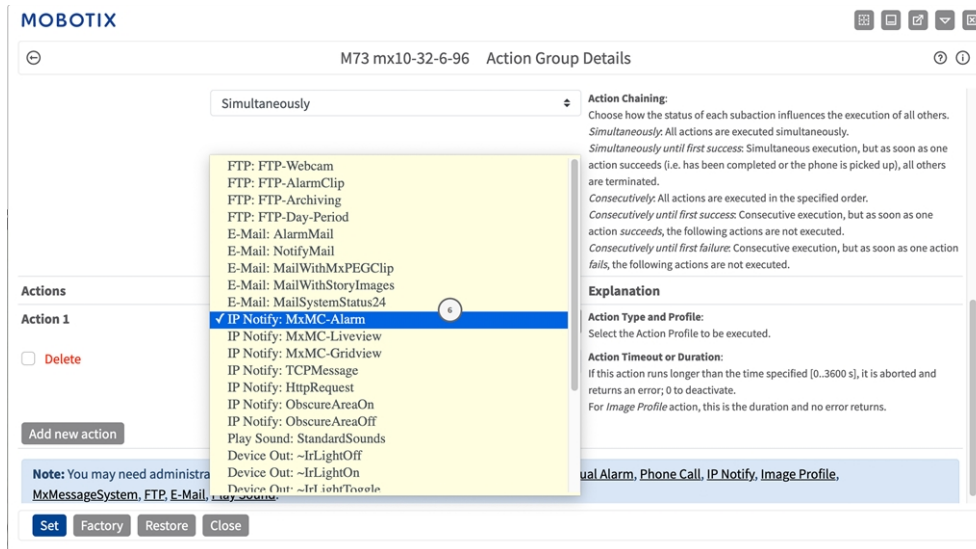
MOBOTIX

M73 mx10-32-6-96 Action Group Details

Simultaneously

Action Chaining:
Choose how the status of each subaction influences the execution of all others.
*Simultaneously*: All actions are executed simultaneously.
*Simultaneously until first success*: Simultaneous execution, but as soon as one action succeeds (i.e. has been completed or the phone is picked up), all others are terminated.
*Consecutively*: All actions are executed in the specified order.
*Consecutively until first success*: Consecutive execution, but as soon as one action *succeeds*, the following actions are not executed.
*Consecutively until first failure*: Consecutive execution, but as soon as one action *fails*, the following actions are not executed.

FTP: FTP-Webcam
FTP: FTP-AlarmClip
FTP: FTP-Archiving
FTP: FTP-Day-Period
E-Mail: AlarmMail
E-Mail: NotifyMail
E-Mail: MailWithMxPEGClip
E-Mail: MailWithStoryImages
E-Mail: MailSystemStatus24
✓ IP Notify: MxMC-Alarm
IP Notify: MxMC-Liveview
IP Notify: MxMC-Gridview
IP Notify: TCPMessage
IP Notify: HttpRequest
IP Notify: ObscureAreaOn
IP Notify: ObscureAreaOff
Play Sound: StandardSounds
Device Out: ~IrLightOff
Device Out: ~IrLightOn
Device Out: ~IrLightToggle

6

Actions
Action 1
Delete

Explanation
Action Type and Profile:
Select the Action Profile to be executed.
Action Timeout or Duration:
If this action runs longer than the time specified [0..3600 s], it is aborted and returns an error; 0 to deactivate.
For *Image Profile* action, this is the duration and no error returns.

Add new action

Note: You may need administra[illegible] ual Alarm, Phone Call, IP Notify, Image Profile, MxMessageSystem, FTP, E-Mail, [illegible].

Set Factory Restore Close